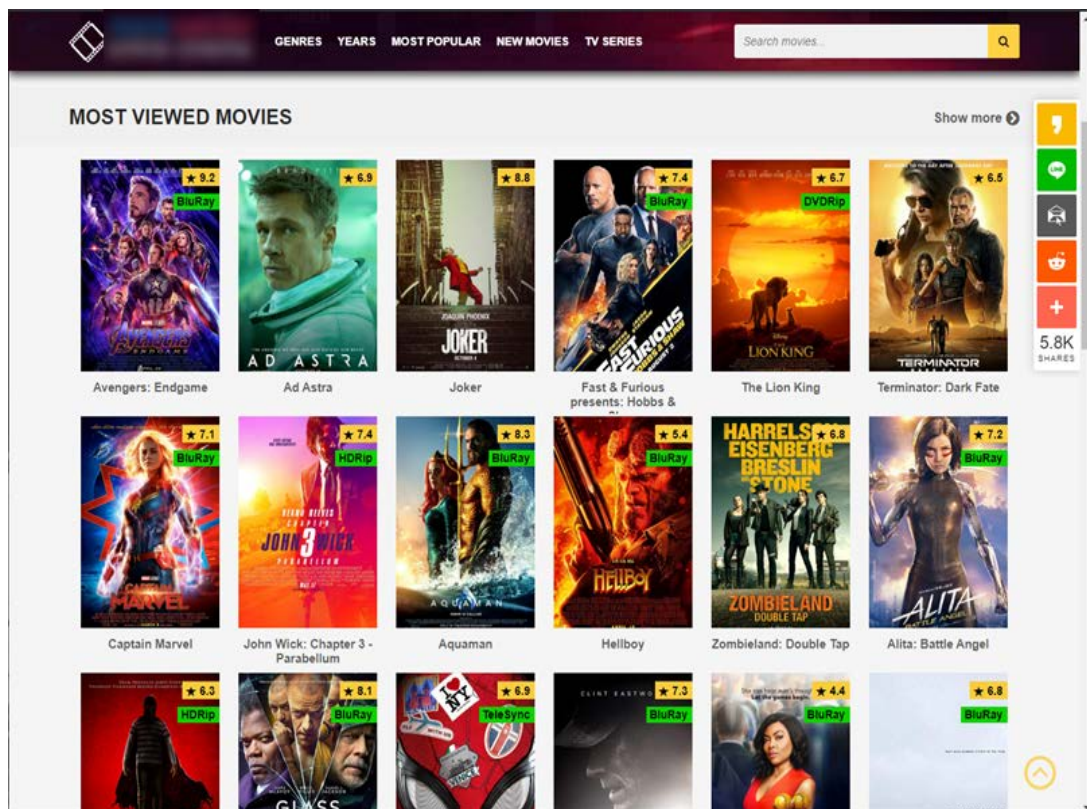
GENRES YEARS MOST POPULAR NEW MOVIES TV SERIES

Search movies...

MOST VIEWED MOVIES

Show more

★ 9.2 BluRay
AVENGERS ENDGAME
Avengers: Endgame

★ 6.9
AD ASTRA
Ad Astra

★ 8.8
JOAQUIN PHOENIX
JOKER
Joker

★ 7.4 BluRay
FAST & FURIOUS HOBBS & SHAW
Fast & Furious presents: Hobbs & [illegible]

★ 6.7 DVDRip
LION KING
The Lion King

★ 6.5
TERMINATOR DARK FATE
Terminator: Dark Fate

5.8K SHARES

★ 7.1 BluRay
CAPTAIN MARVEL
Captain Marvel

★ 7.4 HDRip
KEANU REEVES
CHAPTER
JOHN 3 WICK
PARABELLUM
John Wick: Chapter 3 - Parabellum

★ 8.3 BluRay
AQUAMAN
Aquaman

★ 5.4 BluRay
HELLBOY
Hellboy

★ 6.8
HARRELSON EISENBERG BRESLIN STONE
ZOMBIELAND DOUBLE TAP
Zombieland: Double Tap

★ 7.2 BluRay
ALITA BATTLE ANGEL
Alita: Battle Angel

★ 6.3 HDRip

★ 8.1 BluRay
GLASS

★ 6.9 TeleSync
I ♥ NY

CLINT EASTWOOD ★ 7.3 BluRay

★ 4.4 BluRay

★ 6.8 BluRay